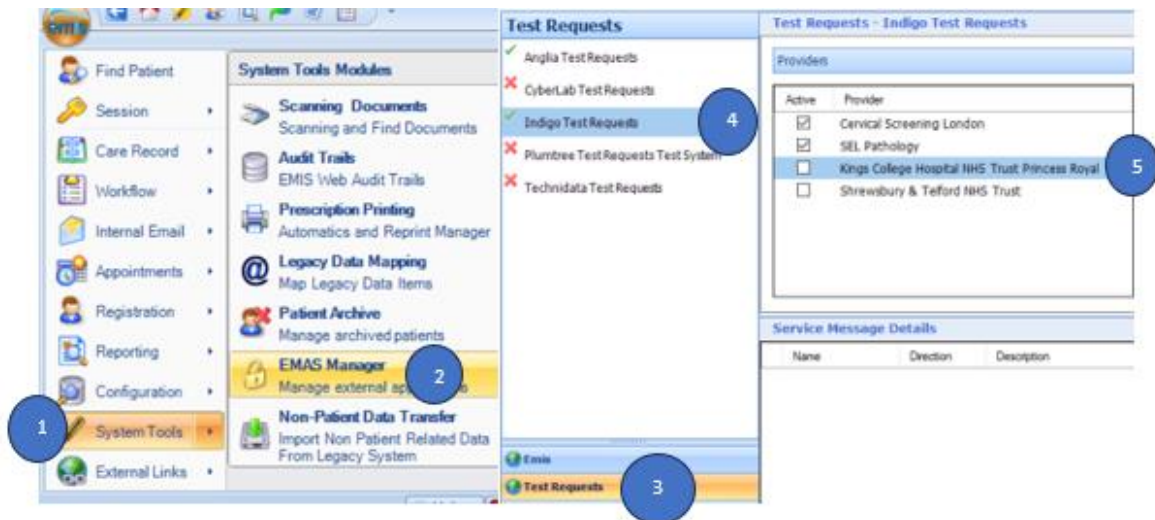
Find Patient
Session
Care Record
Workflow
Internal Email
Appointments
Registration
Reporting
Configuration
System Tools
External Links

System Tools Modules
Scanning Documents
Scanning and Find Documents
Audit Trails
EMIS Web Audit Trails
Prescription Printing
Automatics and Reprint Manager
Legacy Data Mapping
Map Legacy Data Items
Patient Archive
Manage archived patients
EMAS Manager
Manage external ap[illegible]s
Non-Patient Data Transfer
Import Non Patient Related Data From Legacy System

Test Requests
Anglia Test Requests
CyberLab Test Requests
Indigo Test Requests
Plumtree Test Requests Test System
Technidata Test Requests
Emis
Test Requests

Test Requests - Indigo Test Requests
Providers

| Active | Provider |
|---|---|
| ☑ | Cervical Screening London |
| ☑ | SEL Pathology |
| ☐ | Kings College Hospital NHS Trust Princess Royal |
| ☐ | Shrewsbury & Telford NHS Trust |

Service Message Details

| Name | Direction | Description |
|---|---|---|

1
2
3
4
5